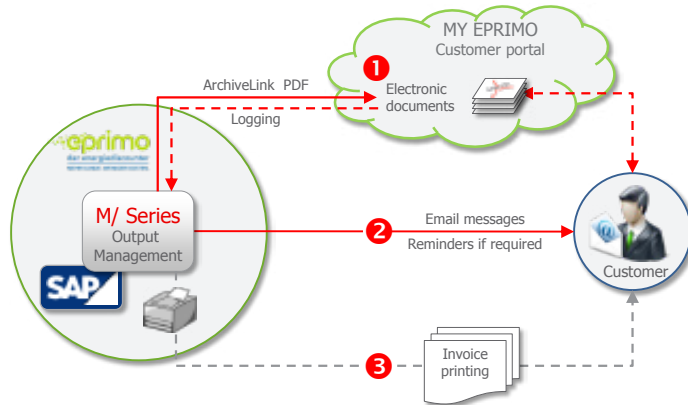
MY EPRIMO
Customer portal

1
Electronic documents

ArchiveLink PDF

Logging

eprimo
der energiediscounter

M/ Series
Output Management

SAP

2
Email messages
Reminders if required

Customer

3
Invoice printing